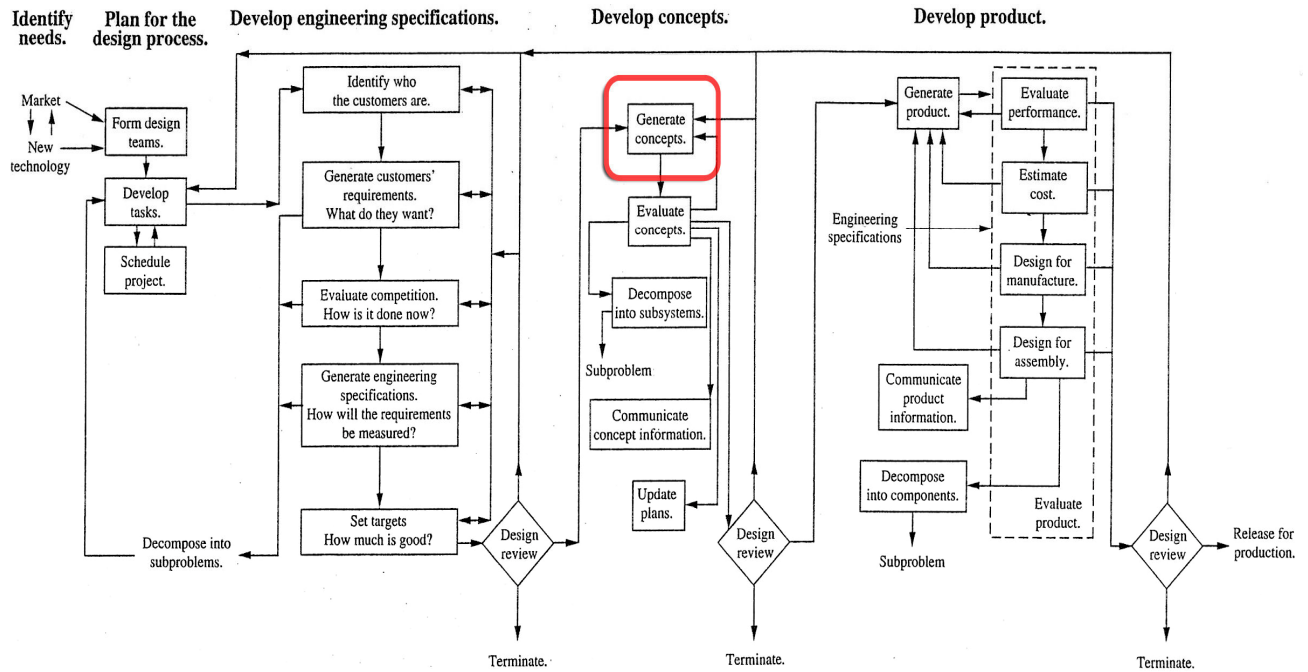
Identify needs.

Plan for the design process.

Develop engineering specifications.

Develop concepts.

Develop product.

Market

New technology

Form design teams.

Develop tasks.

Schedule project.

Identify who the customers are.

Generate customers' requirements. What do they want?

Evaluate competition. How is it done now?

Generate engineering specifications. How will the requirements be measured?

Set targets How much is good?

Decompose into subproblems.

Design review

Terminate.

Generate concepts.

Evaluate concepts.

Decompose into subsystems.

Subproblem

Communicate concept information.

Update plans.

Design review

Terminate.

Generate product.

Evaluate performance.

Estimate cost.

Engineering specifications

Design for manufacture.

Design for assembly.

Communicate product information.

Decompose into components.

Subproblem

Evaluate product.

Design review

Release for production.

Terminate.